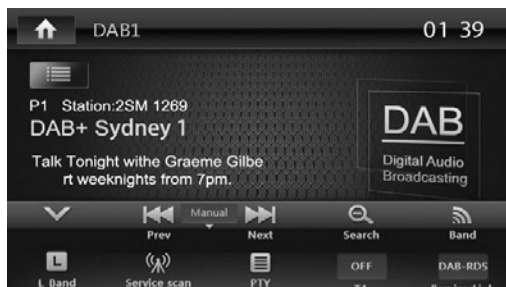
DAB1

01 39

P1 Station:2SM 1269
DAB+ Sydney 1

Talk Tonight withe Graeme Gilbe rt weeknights from 7pm.

DAB
Digital Audio Broadcasting

Manual

Prev

Next

Search

Band

L

L Band

Service scan

PTY

OFF

DAB-RDS